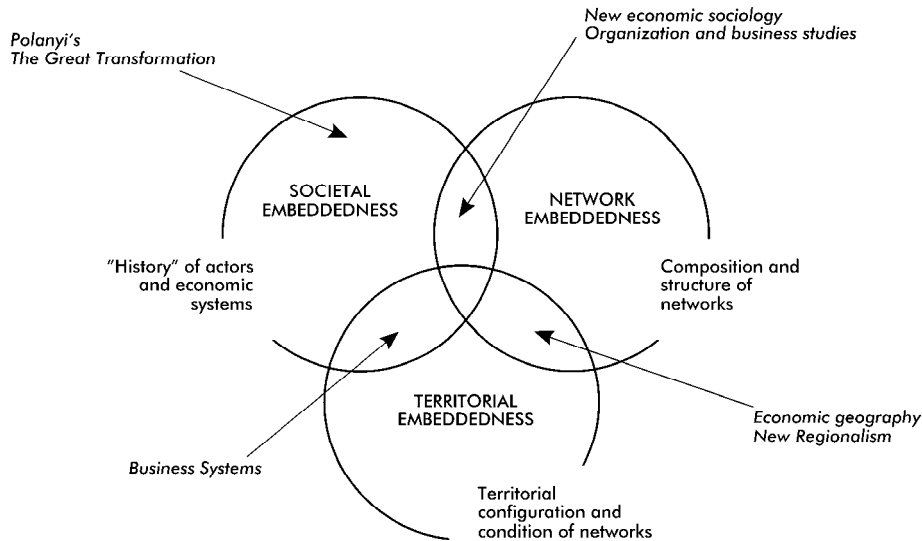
Polanyi's
The Great Transformation

New economic sociology
Organization and business studies

SOCIETAL
EMBEDDEDNESS

NETWORK
EMBEDDEDNESS

"History" of actors and economic systems

Composition and structure of networks

TERRITORIAL
EMBEDDEDNESS

Economic geography
New Regionalism

Business Systems

Territorial configuration and condition of networks